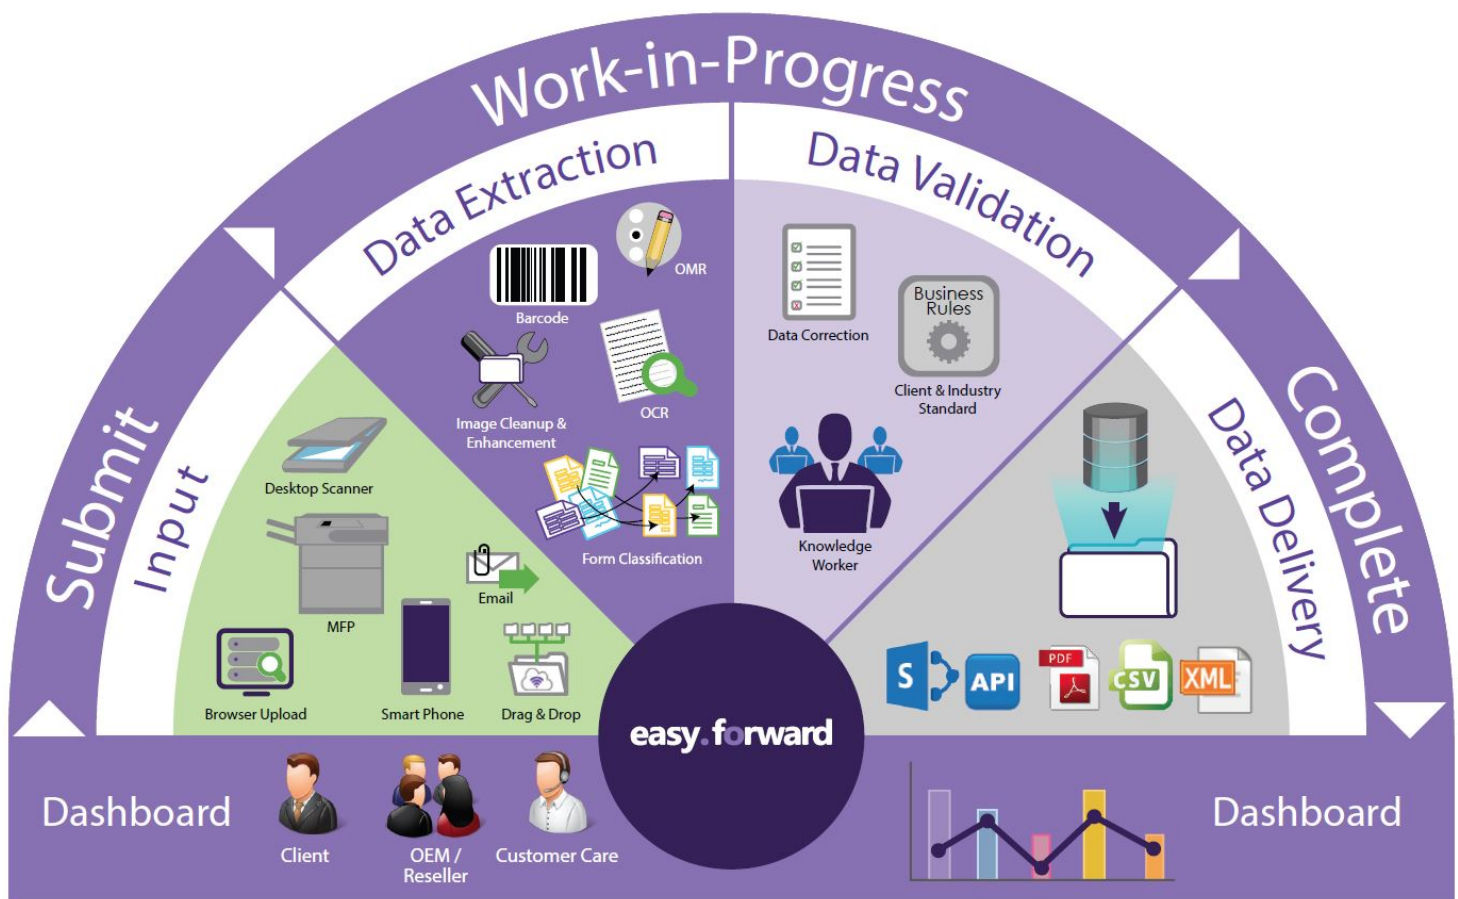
Work-in-Progress

Submit

Input

Desktop Scanner

MFP

Browser Upload

Smart Phone

Email

Drag & Drop

Data Extraction

Barcode

OMR

Image Cleanup & Enhancement

OCR

Form Classification

Data Validation

Data Correction

Business Rules

Client & Industry Standard

Knowledge Worker

Complete

Data Delivery

S

API

PDF

CSV

XML

easy.forward

Dashboard

Client

OEM / Reseller

Customer Care

Dashboard